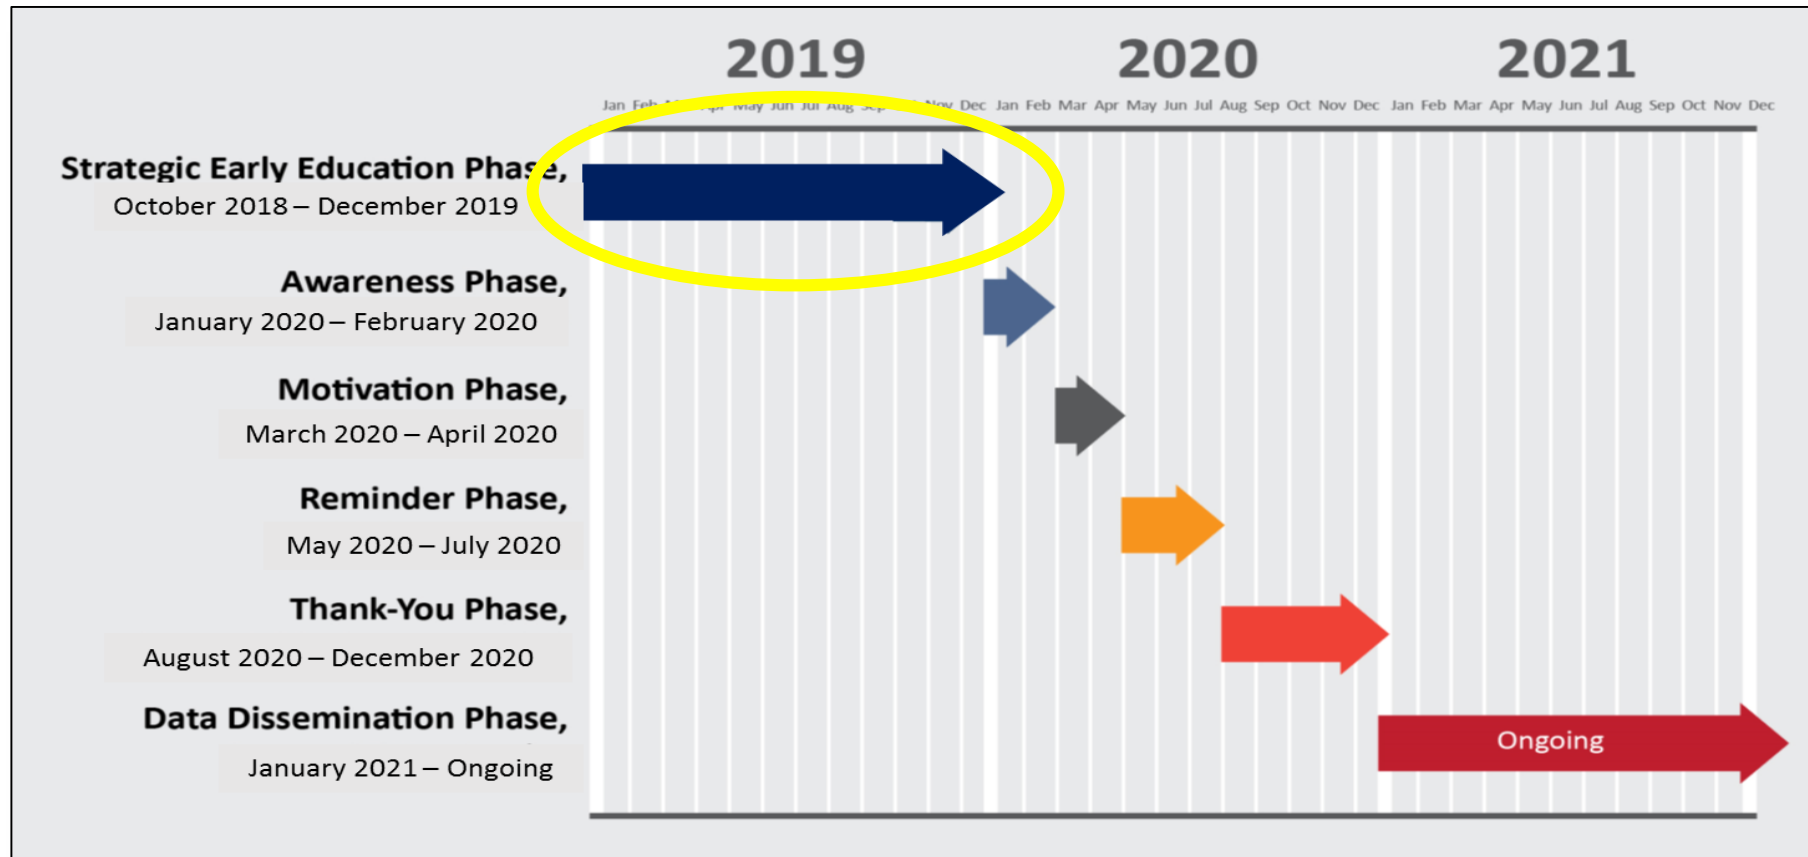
2019

2020

2021

Jan Feb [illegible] May Jun Jul Aug Sep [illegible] Nov Dec Jan Feb Mar Apr May Jun Jul Aug Sep Oct Nov Dec Jan Feb Mar Apr May Jun Jul Aug Sep Oct Nov Dec

Strategic Early Education Phase,
October 2018 – December 2019

Awareness Phase,
January 2020 – February 2020

Motivation Phase,
March 2020 – April 2020

Reminder Phase,
May 2020 – July 2020

Thank-You Phase,
August 2020 – December 2020

Data Dissemination Phase,
January 2021 – Ongoing

Ongoing